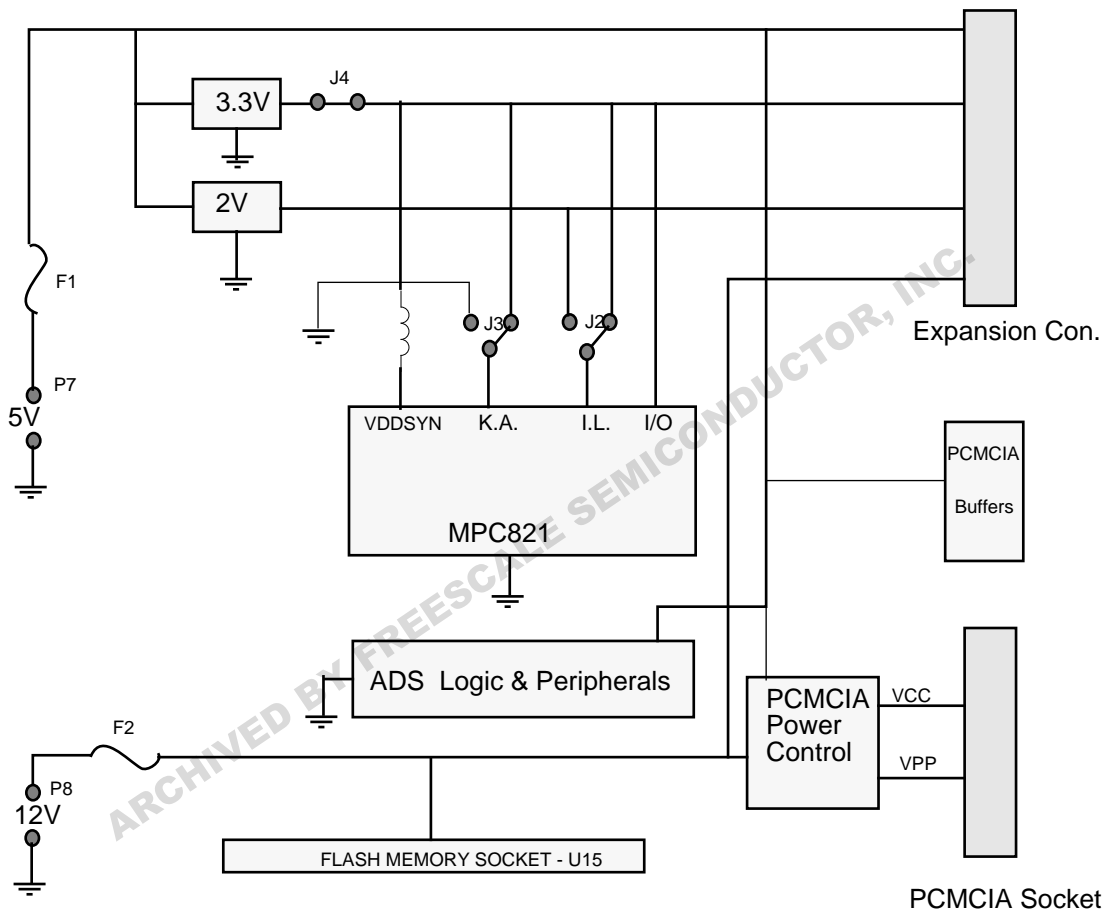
3.3V
J4
2V
F1
P7
5V
J3
J2
Expansion Con.
VDDSYN
K.A.
I.L.
I/O
MPC821
PCMCIA
Buffers
ADS Logic & Peripherals
PCMCIA
Power
Control
VCC
VPP
F2
P8
12V
FLASH MEMORY SOCKET - U15
PCMCIA Socket
ARCHIVED BY FREESCALE SEMICONDUCTOR, INC.